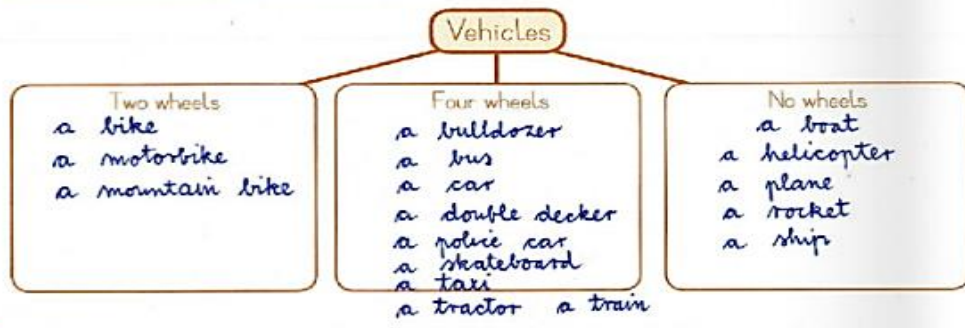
Vehicles

Two wheels
a bike
a motorbike
a mountain bike

Four wheels
a bulldozer
a bus
a car
a double decker
a police car
a skateboard
a taxi
a tractor a train

No wheels
a boat
a helicopter
a plane
a rocket
a ship